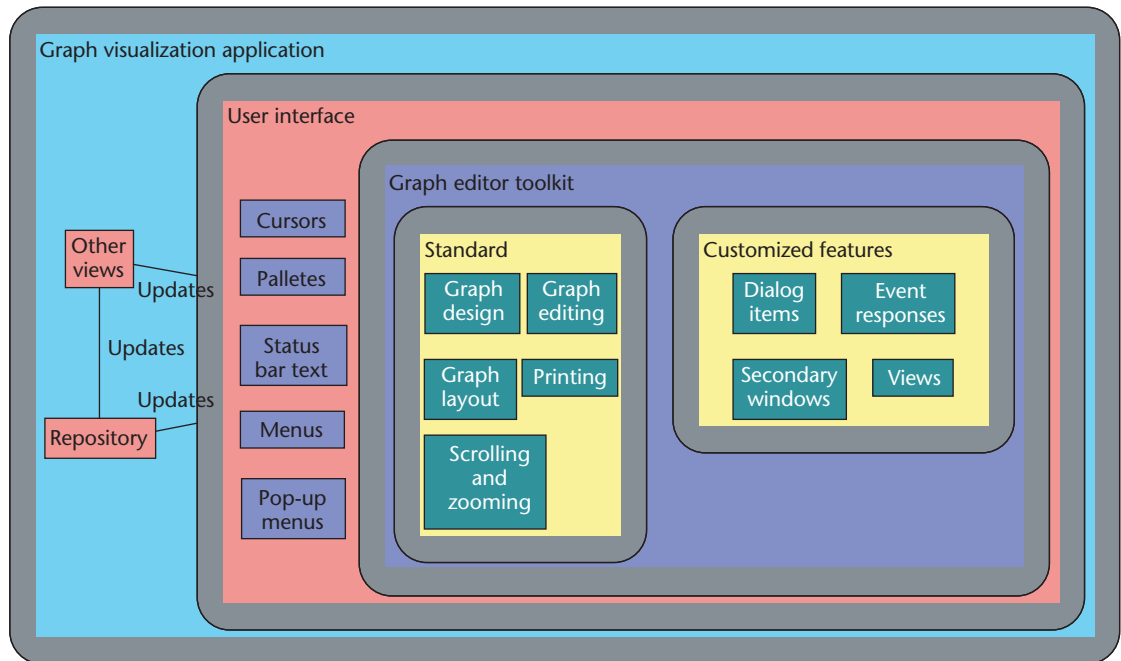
Graph visualization application

User interface

Graph editor toolkit

Standard

Graph design

Graph editing

Graph layout

Printing

Scrolling and zooming

Customized features

Dialog items

Event responses

Secondary windows

Views

Cursors

Palletes

Status bar text

Menus

Pop-up menus

Other views

Updates

Updates

Updates

Repository